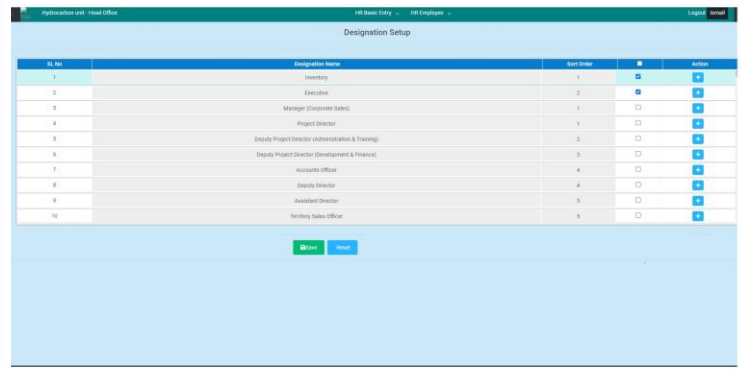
Hydrocarbon unit : Head Office

HR Basic Entry ⌄ HR Employee ⌄

Logout Ismail

Designation Setup

| SL No | Designation Name | Sort Order | | Action |
|---|---|---|---|---|
| 1 | Inventory | 1 | ☑ | + |
| 2 | Executive | 2 | ☑ | + |
| 3 | Manager (Corporate Sales) | 1 | ☐ | + |
| 4 | Project Director | 1 | ☐ | + |
| 5 | Deputy Project Director (Administration & Training) | 2 | ☐ | + |
| 6 | Deputy Project Director (Development & Finance) | 3 | ☐ | + |
| 7 | Accounts Officer | 4 | ☐ | + |
| 8 | Deputy Director | 4 | ☐ | + |
| 9 | Assistant Director | 5 | ☐ | + |
| 10 | Territory Sales Officer | 5 | ☐ | + |

Save Reset